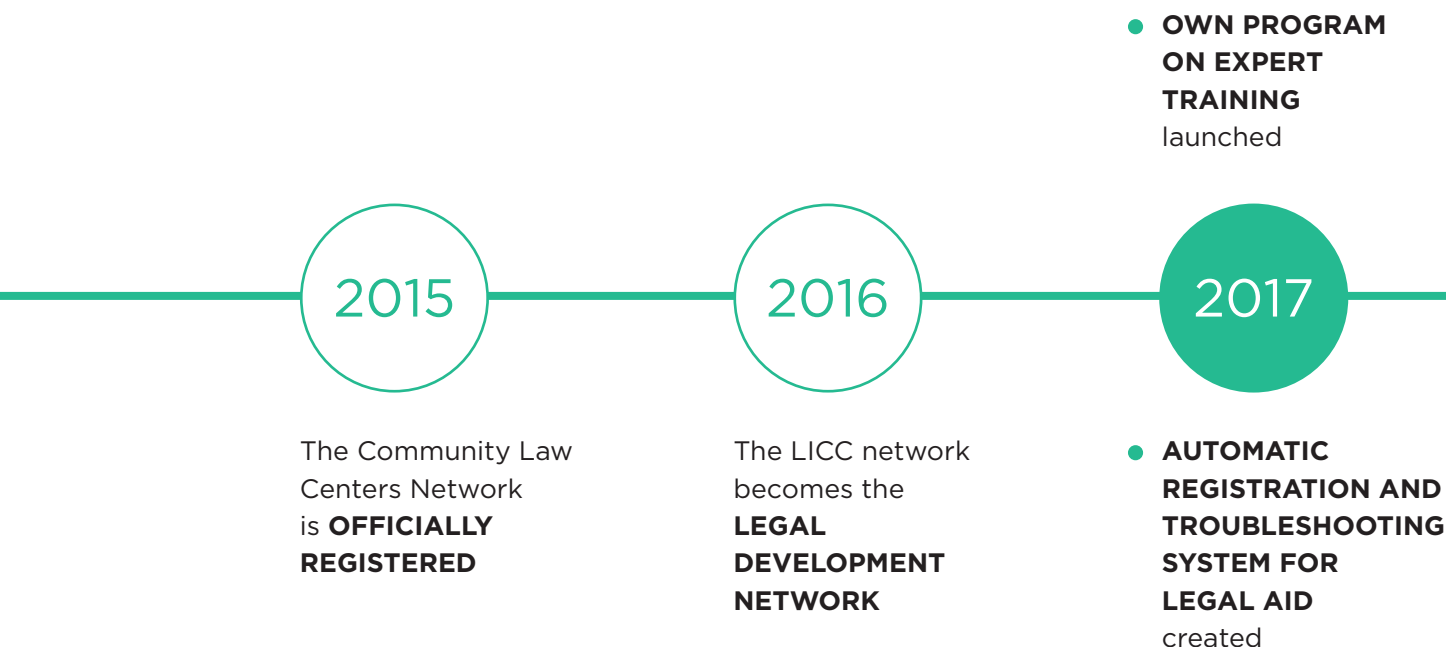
OWN PROGRAM ON EXPERT TRAINING launched

2015

2016

2017

The Community Law Centers Network is **OFFICIALLY REGISTERED**

The LICC network becomes the **LEGAL DEVELOPMENT NETWORK**

AUTOMATIC REGISTRATION AND TROUBLESHOOTING SYSTEM FOR LEGAL AID created